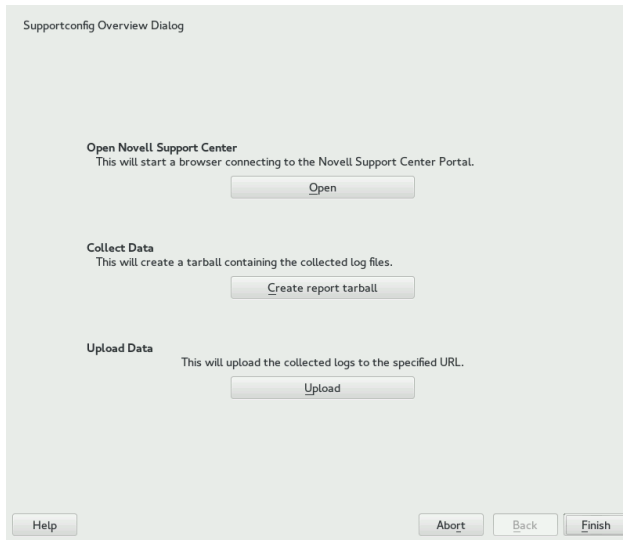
Supportconfig Overview Dialog

Open Novell Support Center
This will start a browser connecting to the Novell Support Center Portal.

Open

Collect Data
This will create a tarball containing the collected log files.

Create report tarball

Upload Data
This will upload the collected logs to the specified URL.

Upload

Help

Abort

Back

Finish